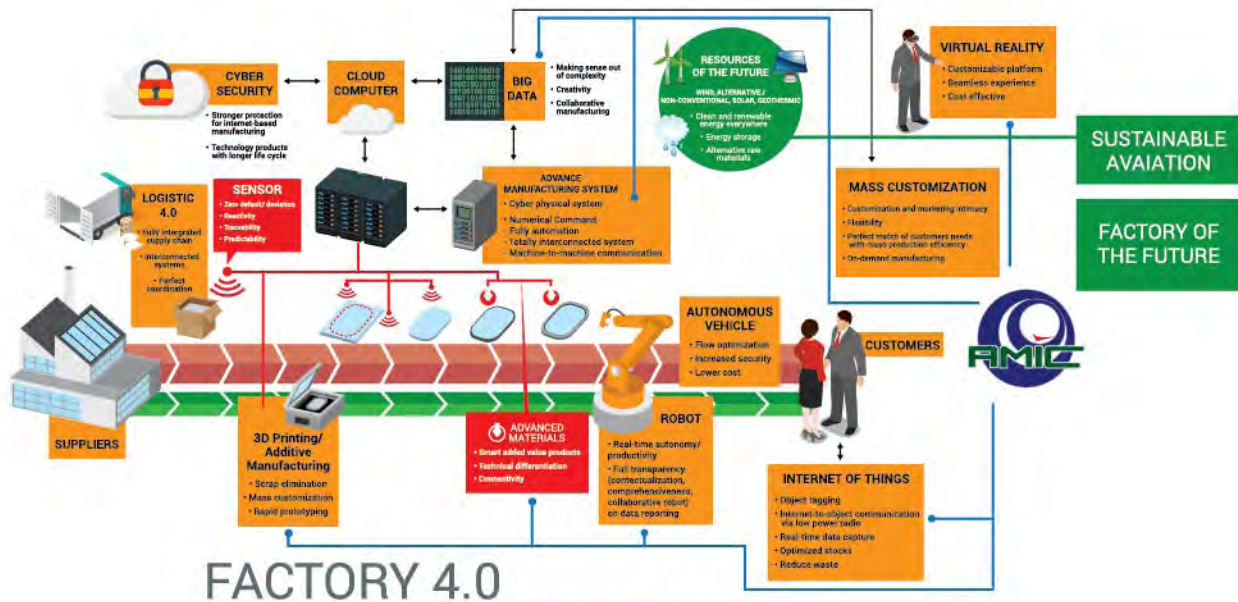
CYBER SECURITY
• Stronger protection for internet-based manufacturing
• Technology products with longer life cycle

CLOUD COMPUTER

BIG DATA
• Making sense out of complexity
• Creativity
• Collaborative manufacturing

RESOURCES OF THE FUTURE
WIND, ALTERNATIVE / NON-CONVENTIONAL, SOLAR, GEOTHERMIC
• Clean and renewable energy everywhere
• Energy storage
• Alternative raw materials

VIRTUAL REALITY
• Customizable platform
• Seamless experience
• Cost effective

SUSTAINABLE AVAIATION

FACTORY OF THE FUTURE

LOGISTIC 4.0
• Fully integrated supply chain
• Interconnected systems
• Perfect coordination

SENSOR
• Zero default/ deviation
• Reactivity
• Traceability
• Predictability

ADVANCE MANUFACTURING SYSTEM
• Cyber physical system
• Numerical Command Fully automation
• Totally interconnected system
• Machine-to-machine communication

MASS CUSTOMIZATION
• Customization and marketing intimacy
• Flexibility
• Perfect match of customers needs with mass production efficiency
• On-demand manufacturing

AUTONOMOUS VEHICLE
• Flow optimization
• Increased security
• Lower cost

CUSTOMERS

AMIC

SUPPLIERS

3D Printing/ Additive Manufacturing
• Scrap elimination
• Mass customization
• Rapid prototyping

ADVANCED MATERIALS
• Smart added value products
• Technical differentiation
• Connectivity

ROBOT
• Real-time autonomy/ productivity
• Full transparency (contextualization, comprehensiveness, collaborative robot) on data reporting

INTERNET OF THINGS
• Object tagging
• Internet-to-object communication via low power radio
• Real-time data capture
• Optimized stocks
• Reduce waste

FACTORY 4.0